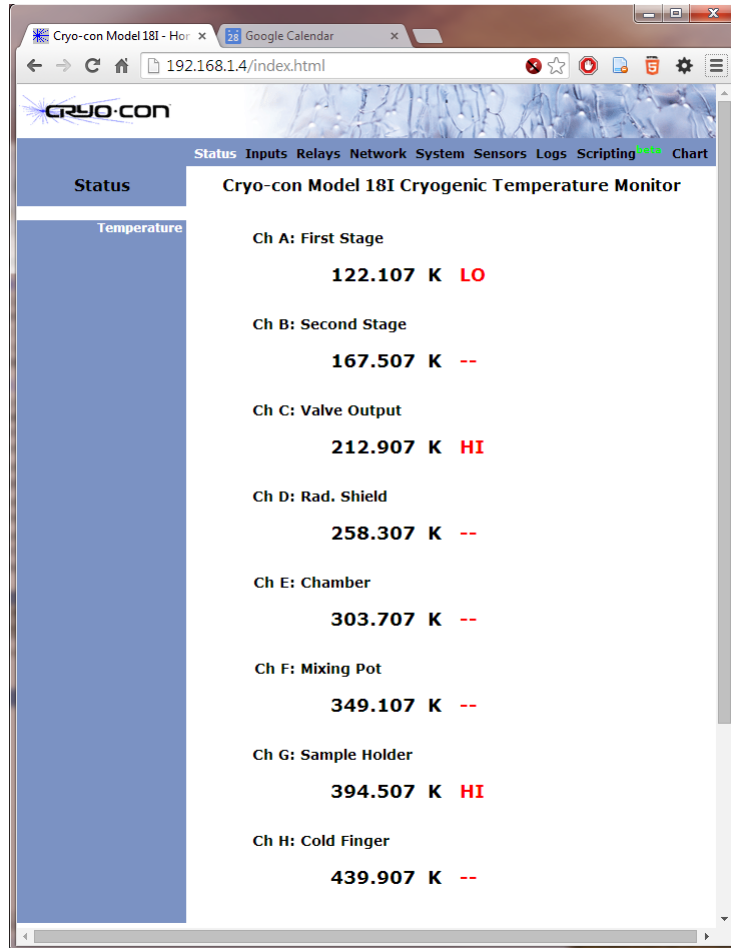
Cryo-con Model 18I - Hor ×
28 Google Calendar ×

192.168.1.4/index.html

CRYO·CON

Status Inputs Relays Network System Sensors Logs Scripting beta Chart

Status

Temperature

Cryo-con Model 18I Cryogenic Temperature Monitor

Ch A: First Stage

122.107 K LO

Ch B: Second Stage

167.507 K --

Ch C: Valve Output

212.907 K HI

Ch D: Rad. Shield

258.307 K --

Ch E: Chamber

303.707 K --

Ch F: Mixing Pot

349.107 K --

Ch G: Sample Holder

394.507 K HI

Ch H: Cold Finger

439.907 K --